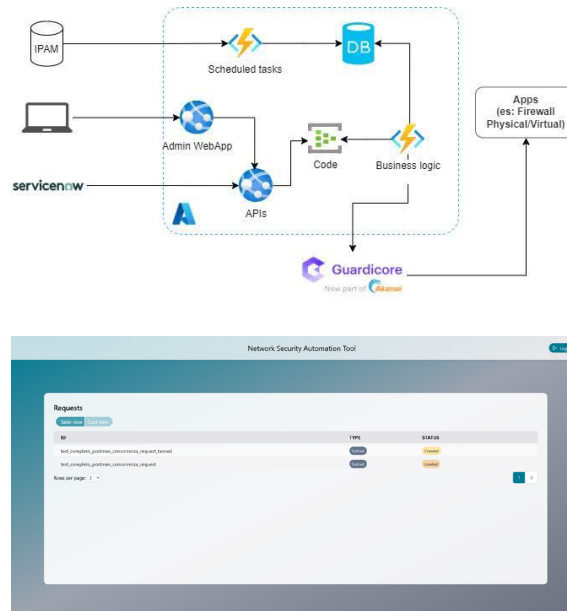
IPAM

Scheduled tasks

DB

Admin WebApp

Code

Business logic

Apps (es: Firewall Physical/Virtual)

servicenow

APIs

Guardicore

Now part of Akamai

Network Security Automation Tool

Log

Requests

Table view | Card view

| ID | TYPE | STATUS |
|---|---|---|
| test_complete_postman_concorrenza_request_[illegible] | Subnet | Created |
| test_complete_postman_concorrenza_request | Subnet | Created |

Rows per page: 5

1 2